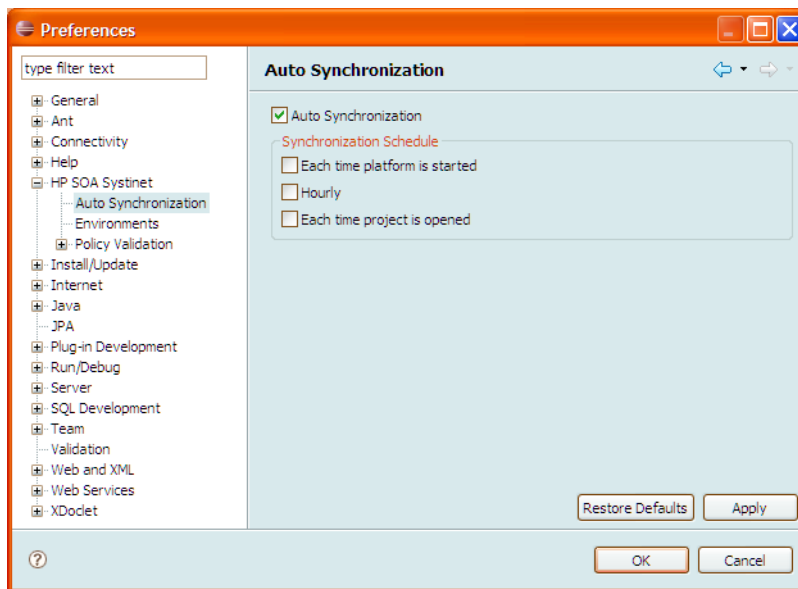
Preferences

type filter text

General
Ant
Connectivity
Help
HP SOA Systinet
Auto Synchronization
Environments
Policy Validation
Install/Update
Internet
Java
JPA
Plug-in Development
Run/Debug
Server
SQL Development
Team
Validation
Web and XML
Web Services
XDoclet

Auto Synchronization

Auto Synchronization

Synchronization Schedule

Each time platform is started

Hourly

Each time project is opened

Restore Defaults

Apply

OK

Cancel